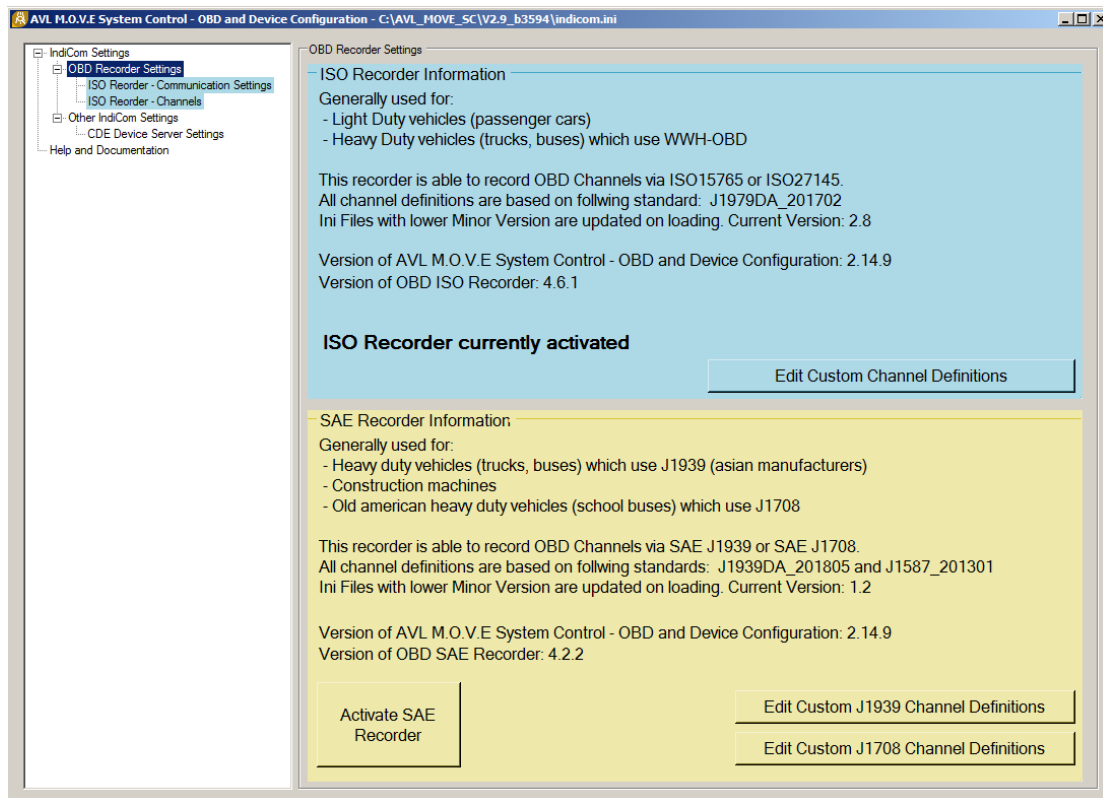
AVL M.O.V.E System Control - OBD and Device Configuration - C:\AVL_MOVE_SC\V2.9_b3594\indicom.ini

IndiCom Settings
OBD Recorder Settings
ISO Reorder - Communication Settings
ISO Reorder - Channels
Other IndiCom Settings
CDE Device Server Settings
Help and Documentation

OBD Recorder Settings

ISO Recorder Information

Generally used for:
- Light Duty vehicles (passenger cars)
- Heavy Duty vehicles (trucks, buses) which use WWH-OBD

This recorder is able to record OBD Channels via ISO15765 or ISO27145.
All channel definitions are based on follwing standard: J1979DA_201702
Ini Files with lower Minor Version are updated on loading. Current Version: 2.8

Version of AVL M.O.V.E System Control - OBD and Device Configuration: 2.14.9
Version of OBD ISO Recorder: 4.6.1

ISO Recorder currently activated

Edit Custom Channel Definitions

SAE Recorder Information

Generally used for:
- Heavy duty vehicles (trucks, buses) which use J1939 (asian manufacturers)
- Construction machines
- Old american heavy duty vehicles (school buses) which use J1708

This recorder is able to record OBD Channels via SAE J1939 or SAE J1708.
All channel definitions are based on follwing standards: J1939DA_201805 and J1587_201301
Ini Files with lower Minor Version are updated on loading. Current Version: 1.2

Version of AVL M.O.V.E System Control - OBD and Device Configuration: 2.14.9
Version of OBD SAE Recorder: 4.2.2

Activate SAE Recorder

Edit Custom J1939 Channel Definitions

Edit Custom J1708 Channel Definitions